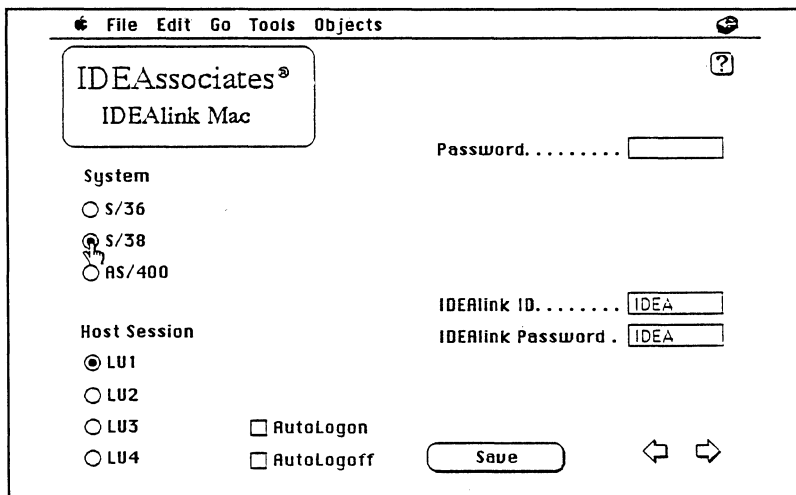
File Edit Go Tools Objects

IDEAssociates®
IDEAlink Mac

?

Password.........

System
S/36
S/38
AS/400

IDEAlink ID........ IDEA
IDEAlink Password . IDEA

Host Session
LU1
LU2
LU3
LU4

AutoLogon
AutoLogoff

Save